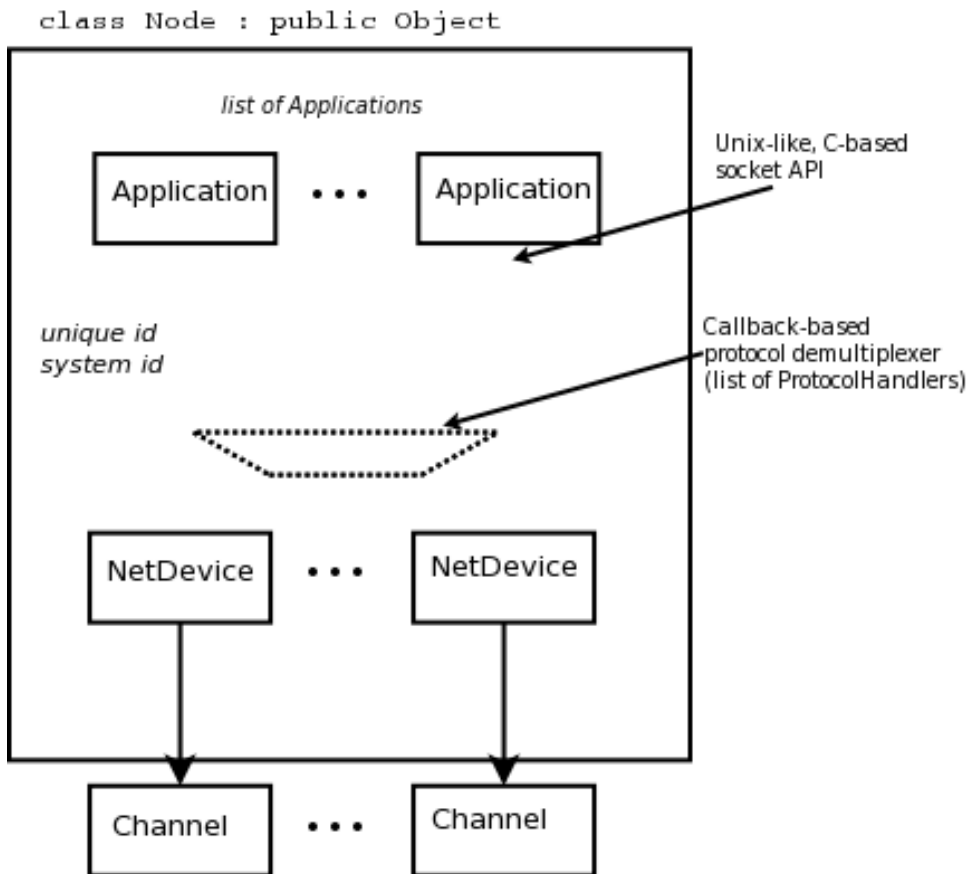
class Node : public Object

list of Applications

Application • • • Application

Unix-like, C-based socket API

unique id
system id

Callback-based protocol demultiplexer (list of ProtocolHandlers)

NetDevice • • • NetDevice

Channel • • • Channel